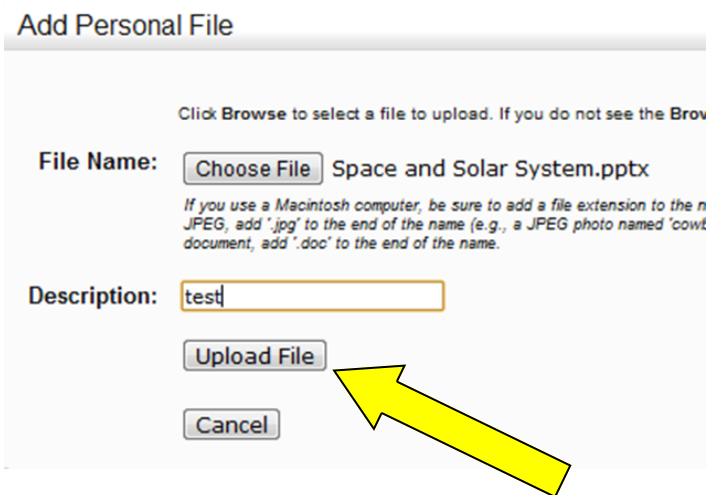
Add Personal File

Click **Browse** to select a file to upload. If you do not see the Brow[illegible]

File Name: Choose File Space and Solar System.pptx

If you use a Macintosh computer, be sure to add a file extension to the n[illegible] JPEG, add '.jpg' to the end of the name (e.g., a JPEG photo named 'cowb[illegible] document, add '.doc' to the end of the name.

Description: test

Upload File

Cancel